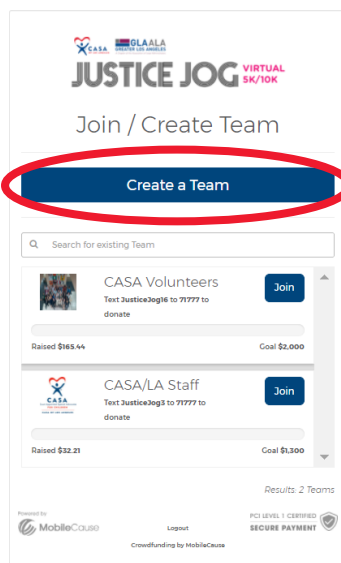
CASA GLA ALA GREATER LOS ANGELES

JUSTICE JOG VIRTUAL 5K/10K

Join / Create Team

Create a Team

Search for existing Team

CASA Volunteers

Text JusticeJog16 to 71777 to donate

Join

Raised $165.44

Goal $2,000

CASA/LA Staff

Text JusticeJog3 to 71777 to donate

Join

Raised $32.21

Goal $1,300

Results: 2 Teams

Powered by MobileCause

Logout

PCI LEVEL 1 CERTIFIED SECURE PAYMENT

Crowdfunding by MobileCause